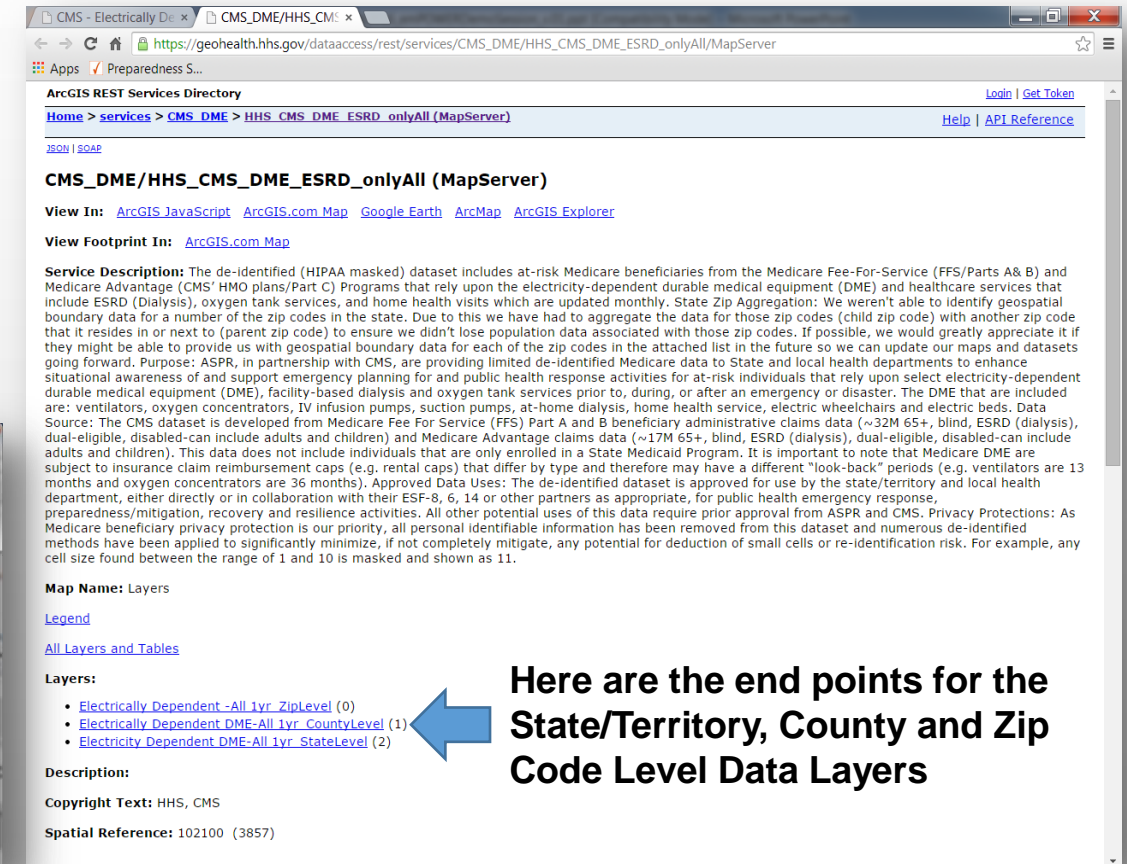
CMS - Electrically De ×
CMS_DME/HHS_CMS ×

https://geohealth.hhs.gov/dataaccess/rest/services/CMS_DME/HHS_CMS_DME_ESRD_onlyAll/MapServer

Apps
Preparedness S...

ArcGIS REST Services Directory

Login | Get Token

Home > services > CMS_DME > HHS_CMS_DME_ESRD_onlyAll (MapServer)

Help | API Reference

JSON | SOAP

CMS_DME/HHS_CMS_DME_ESRD_onlyAll (MapServer)

View In: ArcGIS JavaScript ArcGIS.com Map Google Earth ArcMap ArcGIS Explorer

View Footprint In: ArcGIS.com Map

Service Description: The de-identified (HIPAA masked) dataset includes at-risk Medicare beneficiaries from the Medicare Fee-For-Service (FFS/Parts A& B) and Medicare Advantage (CMS' HMO plans/Part C) Programs that rely upon the electricity-dependent durable medical equipment (DME) and healthcare services that include ESRD (Dialysis), oxygen tank services, and home health visits which are updated monthly. State Zip Aggregation: We weren't able to identify geospatial boundary data for a number of the zip codes in the state. Due to this we have had to aggregate the data for those zip codes (child zip code) with another zip code that it resides in or next to (parent zip code) to ensure we didn't lose population data associated with those zip codes. If possible, we would greatly appreciate it if they might be able to provide us with geospatial boundary data for each of the zip codes in the attached list in the future so we can update our maps and datasets going forward. Purpose: ASPR, in partnership with CMS, are providing limited de-identified Medicare data to State and local health departments to enhance situational awareness of and support emergency planning for and public health response activities for at-risk individuals that rely upon select electricity-dependent durable medical equipment (DME), facility-based dialysis and oxygen tank services prior to, during, or after an emergency or disaster. The DME that are included are: ventilators, oxygen concentrators, IV infusion pumps, suction pumps, at-home dialysis, home health service, electric wheelchairs and electric beds. Data Source: The CMS dataset is developed from Medicare Fee For Service (FFS) Part A and B beneficiary administrative claims data (~32M 65+, blind, ESRD (dialysis), dual-eligible, disabled-can include adults and children) and Medicare Advantage claims data (~17M 65+, blind, ESRD (dialysis), dual-eligible, disabled-can include adults and children). This data does not include individuals that are only enrolled in a State Medicaid Program. It is important to note that Medicare DME are subject to insurance claim reimbursement caps (e.g. rental caps) that differ by type and therefore may have a different "look-back" periods (e.g. ventilators are 13 months and oxygen concentrators are 36 months). Approved Data Uses: The de-identified dataset is approved for use by the state/territory and local health department, either directly or in collaboration with their ESF-8, 6, 14 or other partners as appropriate, for public health emergency response, preparedness/mitigation, recovery and resilience activities. All other potential uses of this data require prior approval from ASPR and CMS. Privacy Protections: As Medicare beneficiary privacy protection is our priority, all personal identifiable information has been removed from this dataset and numerous de-identified methods have been applied to significantly minimize, if not completely mitigate, any potential for deduction of small cells or re-identification risk. For example, any cell size found between the range of 1 and 10 is masked and shown as 11.

Map Name: Layers

Legend

All Layers and Tables

Layers:

- Electrically Dependent -All 1yr_ZipLevel (0)
- Electrically Dependent DME-All 1yr_CountyLevel (1)
- Electricity Dependent DME-All 1yr_StateLevel (2)

Description:

Copyright Text: HHS, CMS

Spatial Reference: 102100 (3857)

Here are the end points for the State/Territory, County and Zip Code Level Data Layers